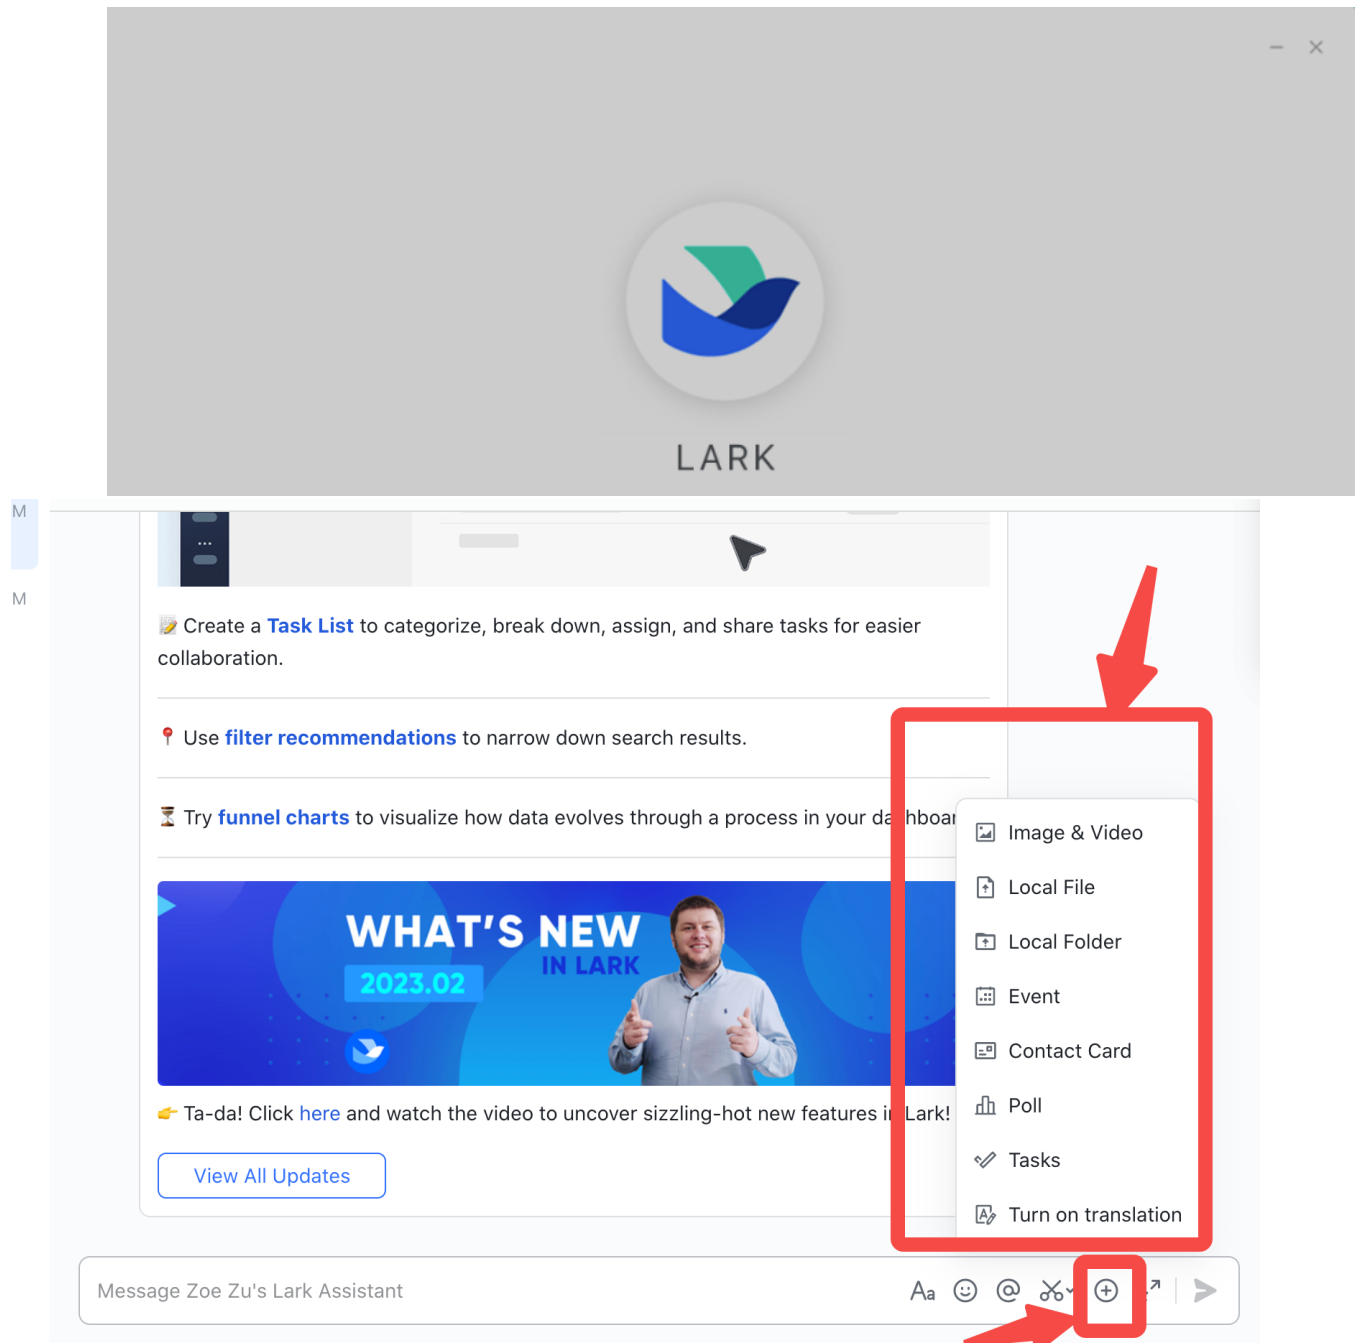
LARK

M

M

Create a Task List to categorize, break down, assign, and share tasks for easier collaboration.

Use filter recommendations to narrow down search results.

Try funnel charts to visualize how data evolves through a process in your da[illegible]hboar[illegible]

WHAT'S NEW IN LARK 2023.02

Ta-da! Click here and watch the video to uncover sizzling-hot new features i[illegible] Lark!

View All Updates

Image & Video
Local File
Local Folder
Event
Contact Card
Poll
Tasks
Turn on translation

Message Zoe Zu's Lark Assistant

Aa